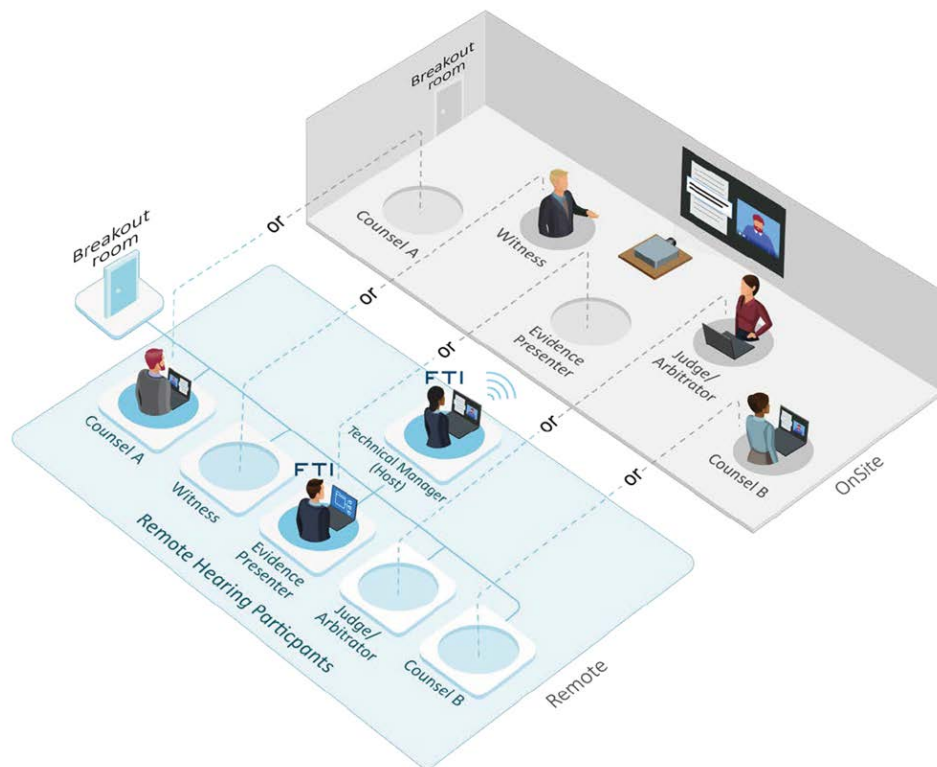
Breakout room

Counsel A

Witness

Evidence Presenter

Judge/ Arbitrator

Counsel B

OnSite

or

or

or

or

or

Breakout room

FTI

Counsel A

Witness

FTI

Technical Manager (Host)

Evidence Presenter

Judge/ Arbitrator

Counsel B

Remote Hearing Particpants

Remote